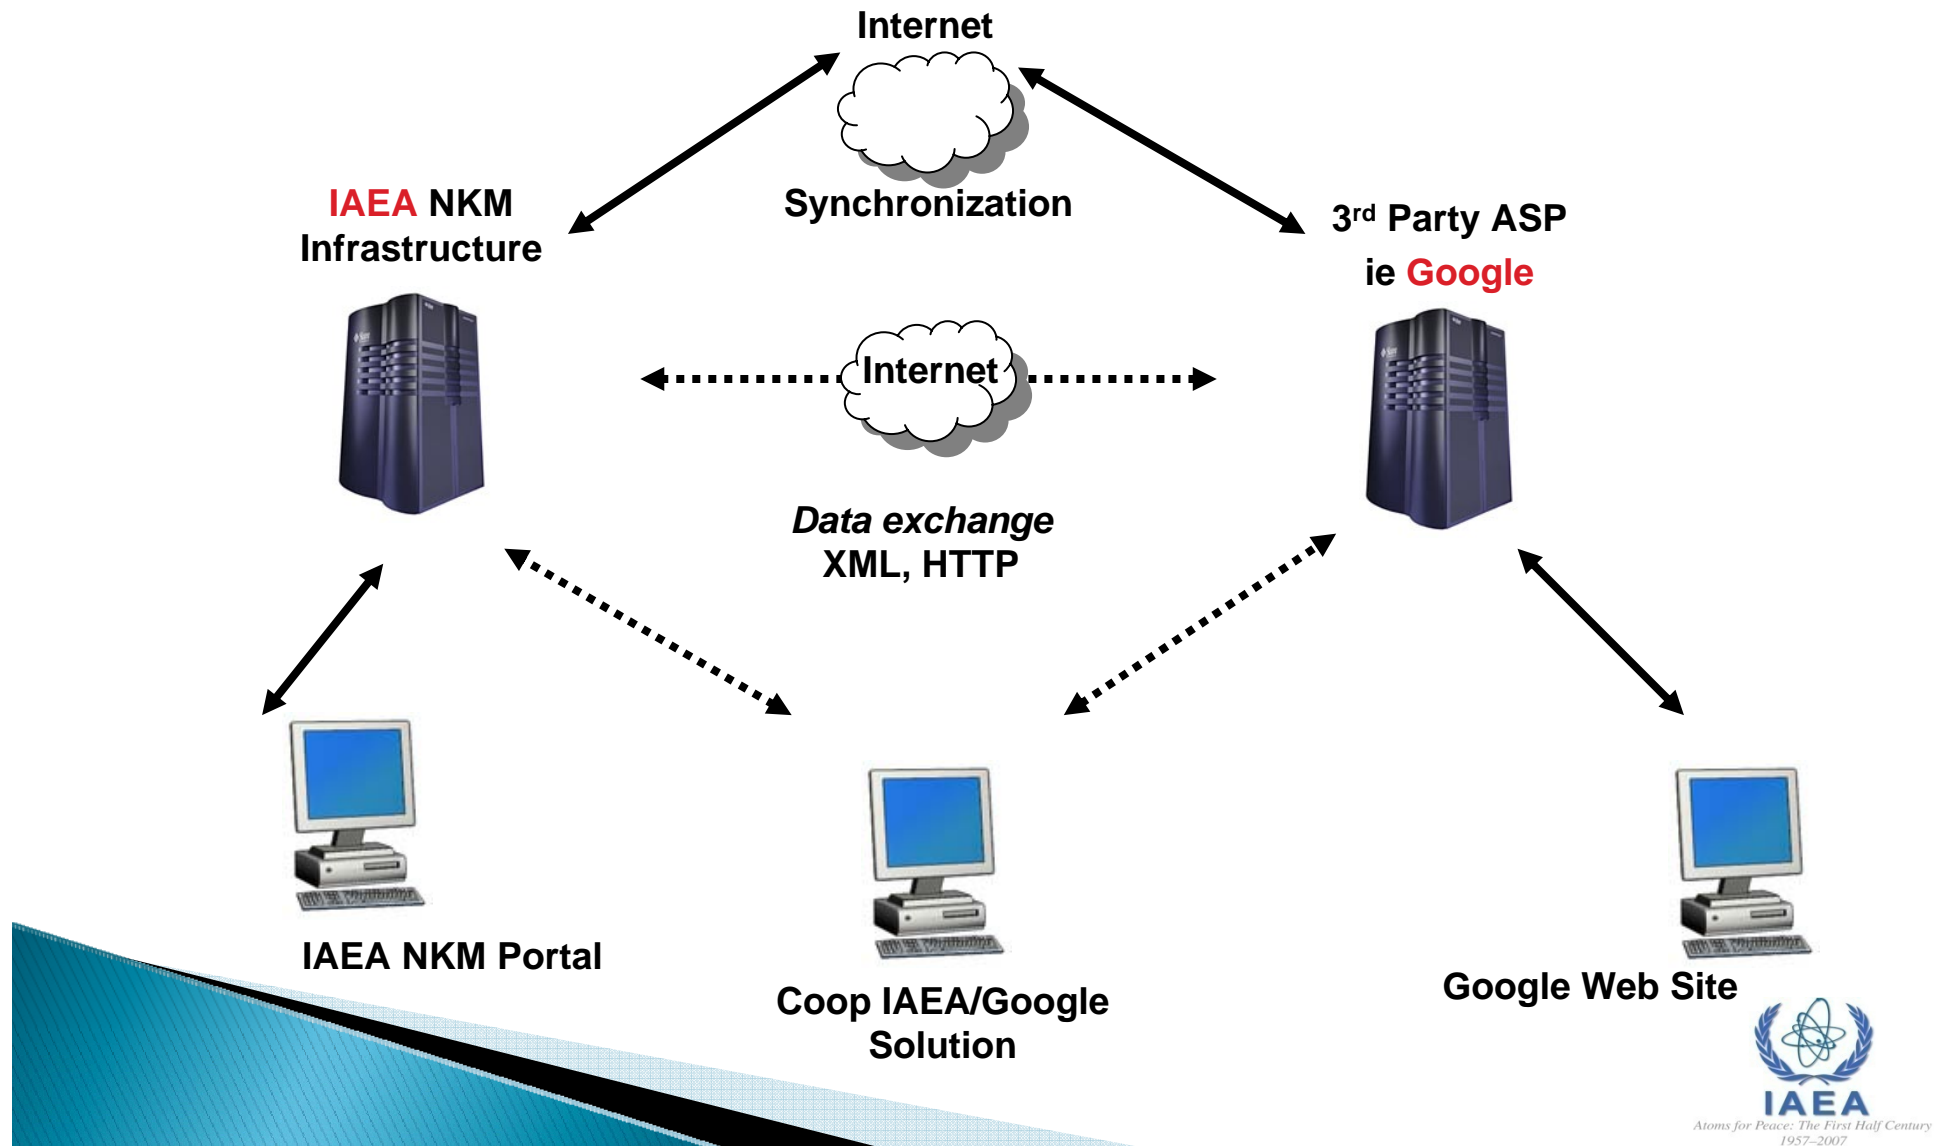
Internet

Synchronization

IAEA NKM Infrastructure

3rd Party ASP ie Google

Internet

Data exchange
XML, HTTP

IAEA NKM Portal

Coop IAEA/Google Solution

Google Web Site

IAEA
Atoms for Peace: The First Half Century 1957–2007